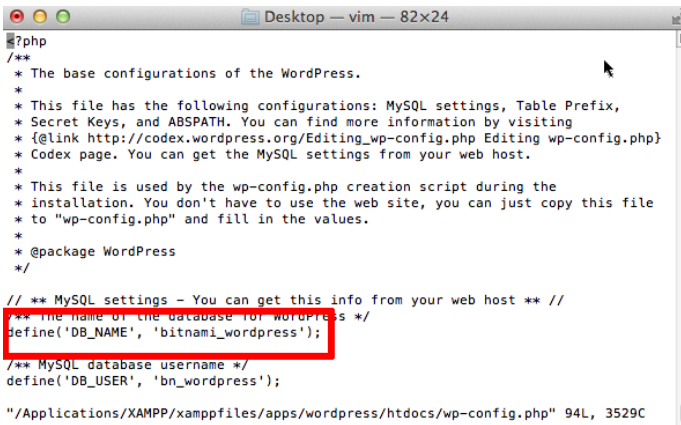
Desktop — vim — 82×24

<?php
/**
 * The base configurations of the WordPress.
 *
 * This file has the following configurations: MySQL settings, Table Prefix,
 * Secret Keys, and ABSPATH. You can find more information by visiting
 * {@link http://codex.wordpress.org/Editing_wp-config.php Editing wp-config.php}
 * Codex page. You can get the MySQL settings from your web host.
 *
 * This file is used by the wp-config.php creation script during the
 * installation. You don't have to use the web site, you can just copy this file
 * to "wp-config.php" and fill in the values.
 *
 * @package WordPress
 */

// ** MySQL settings - You can get this info from your web host ** //
/** The name of the database for WordPress */
define('DB_NAME', 'bitnami_wordpress');

/** MySQL database username */
define('DB_USER', 'bn_wordpress');

"/Applications/XAMPP/xamppfiles/apps/wordpress/htdocs/wp-config.php" 94L, 3529C